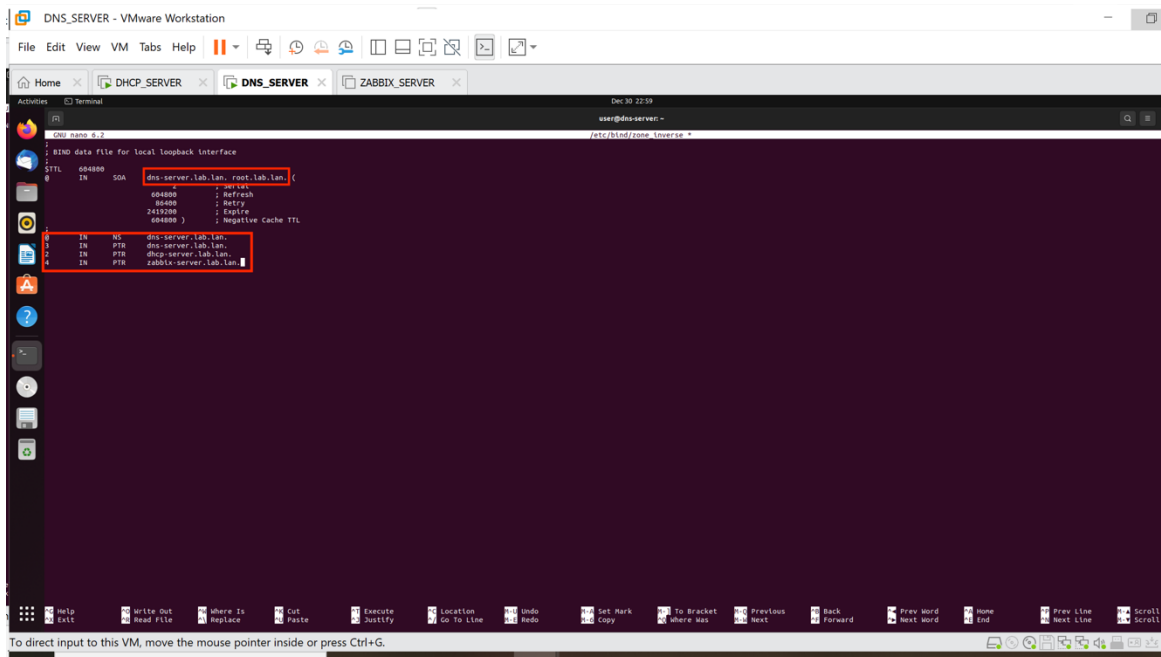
DNS_SERVER - VMware Workstation

File Edit View VM Tabs Help

Home DHCP_SERVER DNS_SERVER ZABBIX_SERVER

Activities Terminal Dec 30 22:59

user@dns-server: ~

GNU nano 6.2 /etc/bind/zone_inverse *

;
; BIND data file for local loopback interface
;
$TTL 604800
@ IN SOA dns-server.lab.lan. root.lab.lan. (
2 ; Serial
604800 ; Refresh
86400 ; Retry
2419200 ; Expire
604800 ) ; Negative Cache TTL
;
@ IN NS dns-server.lab.lan.
3 IN PTR dns-server.lab.lan.
2 IN PTR dhcp-server.lab.lan.
4 IN PTR zabbix-server.lab.lan.

^G Help ^O Write Out ^W Where Is ^K Cut ^T Execute ^C Location M-U Undo M-A Set Mark M-] To Bracket M-Q Previous ^B Back ^◂ Prev Word ^A Home ^P Prev Line M-↑ Scroll
^X Exit ^R Read File ^\ Replace ^U Paste ^J Justify ^/ Go To Line M-E Redo M-6 Copy ^Q Where Was M-W Next ^F Forward ^▸ Next Word ^E End ^N Next Line M-↓ Scroll

To direct input to this VM, move the mouse pointer inside or press Ctrl+G.